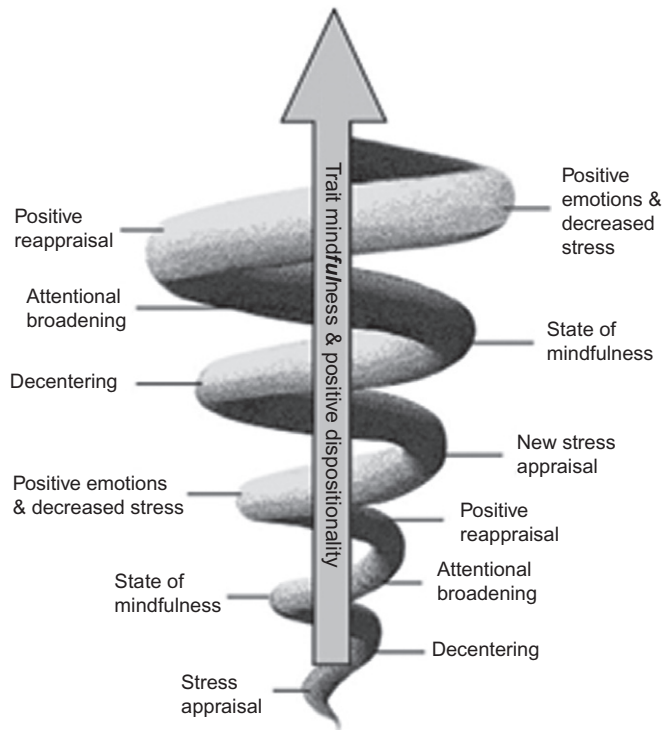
Trait mindfulness & positive dispositionality

Positive reappraisal

Positive emotions & decreased stress

Attentional broadening

State of mindfulness

Decentering

New stress appraisal

Positive emotions & decreased stress

Positive reappraisal

State of mindfulness

Attentional broadening

Decentering

Stress appraisal